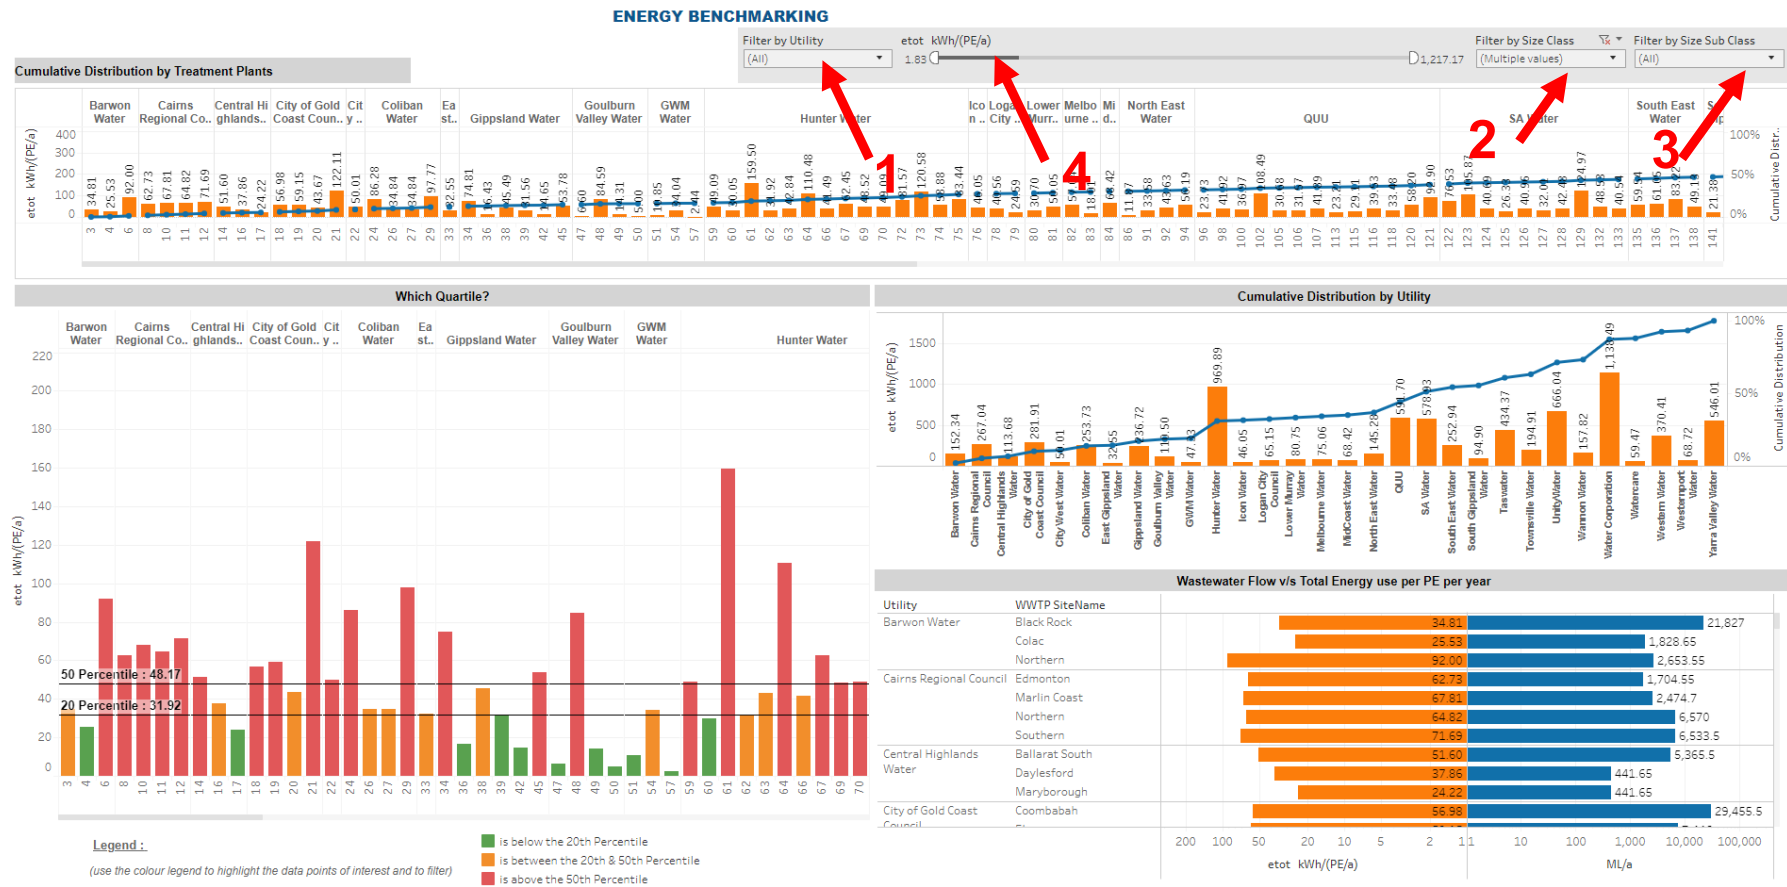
ENERGY BENCHMARKING

Cumulative Distribution by Treatment Plants

Filter by Utility
(All)

etot kWh/(PE/a)
1.83 1,217.17

Filter by Size Class
(Multiple values)

Filter by Size Sub Class
(All)

1 2 3 4

Barwon Water | Cairns Regional Co.. | Central Highlands.. | City of Gold Coast Coun.. | City .. | Coliban Water | East.. | Gippsland Water | Goulburn Valley Water | GWM Water | Hunter Water | Icon .. | Logan City .. | Lower Murr.. | Melbourne .. | Mid.. | North East Water | QUU | SA Water | South East Water

etot kWh/(PE/a)
400 300 200 100 0

Cumulative Distr..
100% 50% 0%

34.81 25.53 92.00 62.73 67.81 64.82 71.69 51.60 37.86 24.22 56.98 59.15 43.67 122.11 50.01 86.28 34.84 34.84 97.77 32.55 74.81 46.43 45.49 31.56 34.65 53.78 6.60 84.59 14.31 5.00 10.85 34.04 2.44 49.09 30.05 159.50 31.92 42.84 110.48 41.49 42.45 48.52 40.09 81.57 120.58 98.88 43.44 46.05 40.56 24.59 30.70 50.05 56 14.42 11.97 33.58 43.63 54.19 23.72 41.92 36.97 108.49 30.68 31.67 41.89 23.21 29.91 39.63 33.48 58.20 99.90 76.53 105.87 40.69 26.36 40.96 32.06 42.48 124.97 48.58 40.54 59.91 61.05 83.22 49.19 21.38

3 4 6 8 10 11 12 14 16 17 18 19 20 21 22 24 26 27 29 33 34 36 38 39 42 45 47 48 49 50 51 54 57 59 60 61 62 63 64 66 67 69 70 72 73 74 75 76 78 79 80 81 82 83 84 86 91 92 94 96 98 100 102 105 106 107 113 115 116 118 120 121 122 123 124 125 126 127 128 129 132 133 135 136 137 138 141

Which Quartile?

Barwon Water | Cairns Regional Co.. | Central Highlands.. | City of Gold Coast Coun.. | City .. | Coliban Water | East.. | Gippsland Water | Goulburn Valley Water | GWM Water | Hunter Water

etot kWh/(PE/a)
220 200 180 160 140 120 100 80 60 40 20 0

50 Percentile : 48.17
20 Percentile : 31.92

3 4 6 8 10 11 12 14 16 17 18 19 20 21 22 24 26 27 29 33 34 36 38 39 42 45 47 48 49 50 51 54 57 59 60 61 62 63 64 66 67 69 70

Legend :
(use the colour legend to highlight the data points of interest and to filter)
is below the 20th Percentile
is between the 20th & 50th Percentile
is above the 50th Percentile

Cumulative Distribution by Utility

etot kWh/(PE/a)
1500 1000 500 0

Cumulative Distribution
100% 50% 0%

152.34 267.04 113.68 281.91 54.01 253.73 32.55 236.72 110.50 47.43 969.89 46.05 65.15 80.75 75.06 68.42 145.28 591.70 578.93 252.94 94.90 434.37 194.91 666.04 157.82 1,138.49 59.47 370.41 68.72 546.01

Barwon Water | Cairns Regional Council | Central Highlands Water | City of Gold Coast Council | City West Water | Coliban Water | East Gippsland Water | Gippsland Water | Goulburn Valley Water | GWM Water | Hunter Water | Icon Water | Logan City Council | Lower Murray Water | Melbourne Water | MidCoast Water | North East Water | QUU | SA Water | South East Water | South Gippsland Water | Taswater | Townsville Water | UnityWater | Wannon Water | Water Corporation | Watercare | Western Water | Westernport Water | Yarra Valley Water

Wastewater Flow v/s Total Energy use per PE per year

| Utility | WWTP SiteName | etot | ML/a |
|---|---|---|---|
| Barwon Water | Black Rock | 34.81 | 21,827 |
| | Colac | 25.53 | 1,828.65 |
| | Northern | 92.00 | 2,653.55 |
| Cairns Regional Council | Edmonton | 62.73 | 1,704.55 |
| | Marlin Coast | 67.81 | 2,474.7 |
| | Northern | 64.82 | 6,570 |
| | Southern | 71.69 | 6,533.5 |
| Central Highlands Water | Ballarat South | 51.60 | 5,365.5 |
| | Daylesford | 37.86 | 441.65 |
| | Maryborough | 24.22 | 441.65 |
| City of Gold Coast Council | Coombabah | 56.98 | 29,455.5 |

200 100 50 20 10 5 2 1 1 10 100 1,000 10,000 100,000
etot kWh/(PE/a)
ML/a